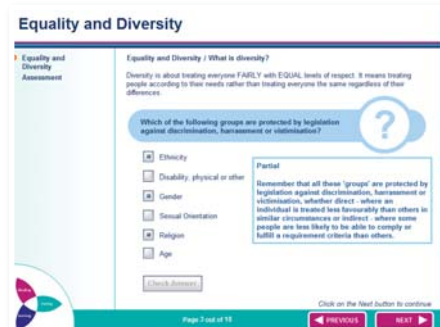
Equality and Diversity

Equality and Diversity
Assessment

Equality and Diversity / What is diversity?

Diversity is about treating everyone FAIRLY with EQUAL levels of respect. It means treating people according to their needs rather than treating everyone the same regardless of their differences.

Which of the following groups are protected by legislation against discrimination, harrassment or victimisation?

?

Ethnicity
Disability, physical or other
Gender
Sexual Orientation
Religion
Age

Partial

Remember that all these 'groups' are protected by legislation against discrimination, harrassment or victimisation, whether direct - where an individual is treated less favourably than others in similar circumstances or indirect - where some people are less likely to be able to comply or fulfill a requirement criteria than others.

Check Answer

Click on the Next button to continue

Page 3 out of 18

PREVIOUS

NEXT